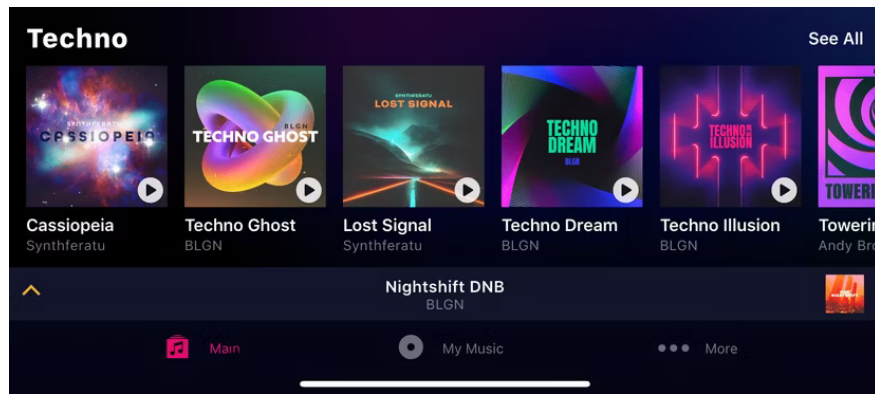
Techno

See All

SYNTHFERATU
CASSIOPEIA

BLGN
TECHNO GHOST

SYNTHFERATU
LOST SIGNAL

TECHNO DREAM
BLGN

TECHNO ILLUSION

TOWERI

Cassiopeia
Synthferatu

Techno Ghost
BLGN

Lost Signal
Synthferatu

Techno Dream
BLGN

Techno Illusion
BLGN

Towerin
Andy Br

Nightshift DNB
BLGN

Main

My Music

More